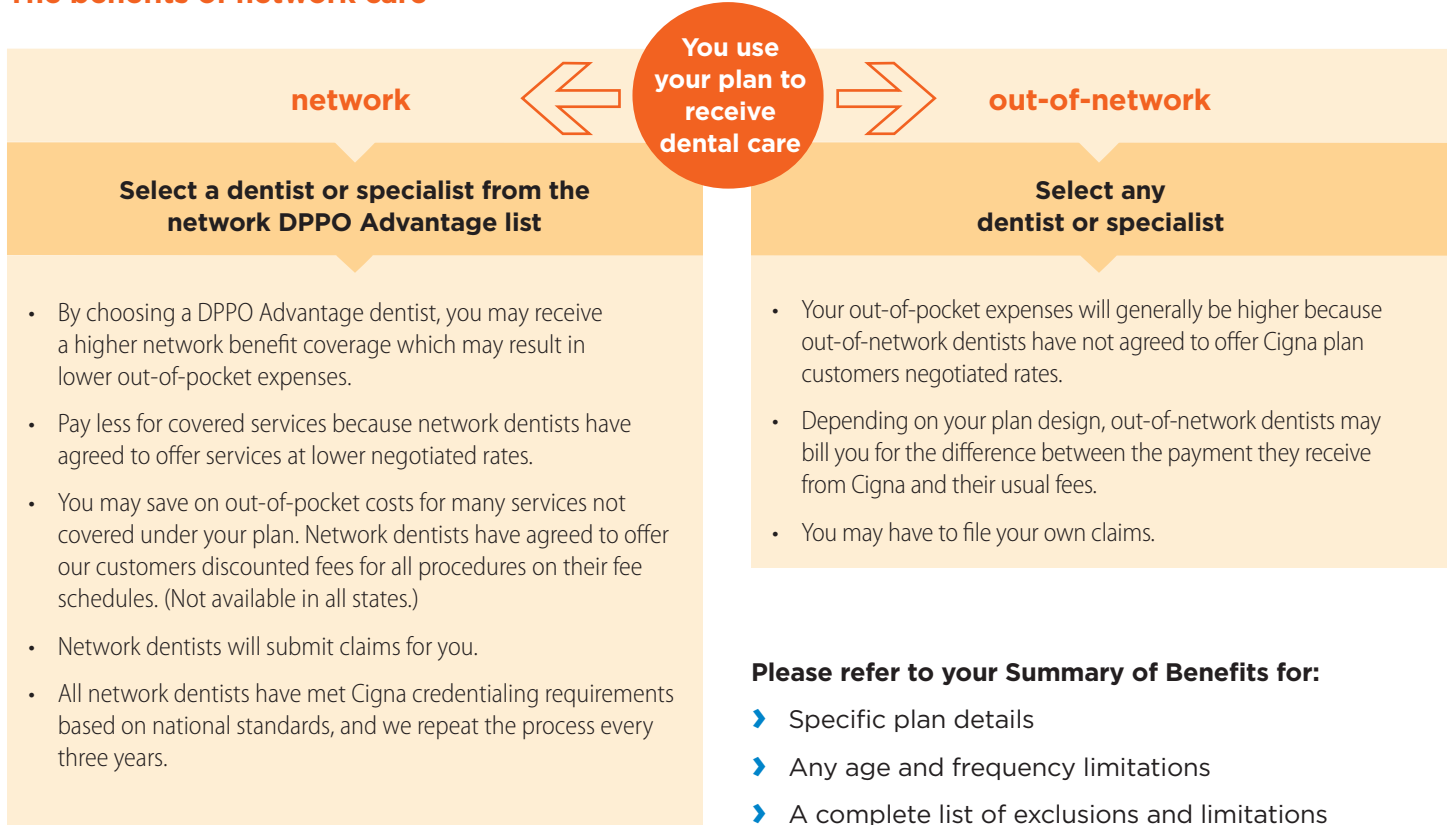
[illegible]

You use your plan to receive dental care

network

out-of-network

Select a dentist or specialist from the network DPPO Advantage list

- By choosing a DPPO Advantage dentist, you may receive a higher network benefit coverage which may result in lower out-of-pocket expenses.
- Pay less for covered services because network dentists have agreed to offer services at lower negotiated rates.
- You may save on out-of-pocket costs for many services not covered under your plan. Network dentists have agreed to offer our customers discounted fees for all procedures on their fee schedules. (Not available in all states.)
- Network dentists will submit claims for you.
- All network dentists have met Cigna credentialing requirements based on national standards, and we repeat the process every three years.

Select any dentist or specialist

- Your out-of-pocket expenses will generally be higher because out-of-network dentists have not agreed to offer Cigna plan customers negotiated rates.
- Depending on your plan design, out-of-network dentists may bill you for the difference between the payment they receive from Cigna and their usual fees.
- You may have to file your own claims.

Please refer to your Summary of Benefits for:

› Specific plan details
› Any age and frequency limitations
› A complete list of exclusions and limitations